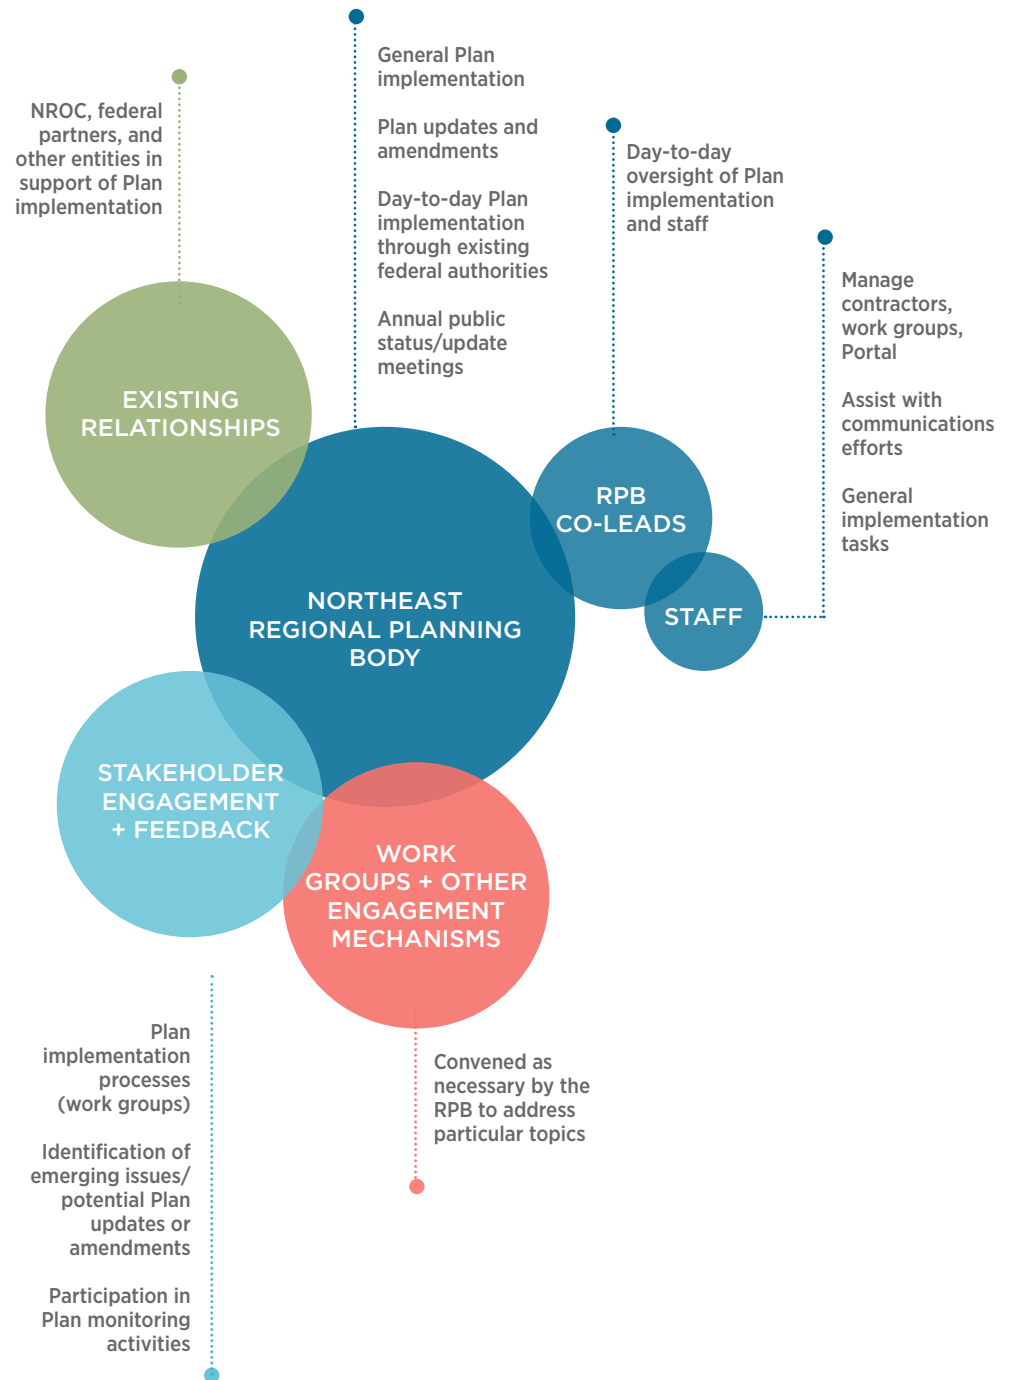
General Plan implementation

Plan updates and amendments

Day-to-day Plan implementation through existing federal authorities

Annual public status/update meetings

NROC, federal partners, and other entities in support of Plan implementation

Day-to-day oversight of Plan implementation and staff

Manage contractors, work groups, Portal

Assist with communications efforts

General implementation tasks

EXISTING RELATIONSHIPS

NORTHEAST REGIONAL PLANNING BODY

RPB CO-LEADS

STAFF

STAKEHOLDER ENGAGEMENT + FEEDBACK

WORK GROUPS + OTHER ENGAGEMENT MECHANISMS

Plan implementation processes (work groups)

Identification of emerging issues/ potential Plan updates or amendments

Participation in Plan monitoring activities

Convened as necessary by the RPB to address particular topics